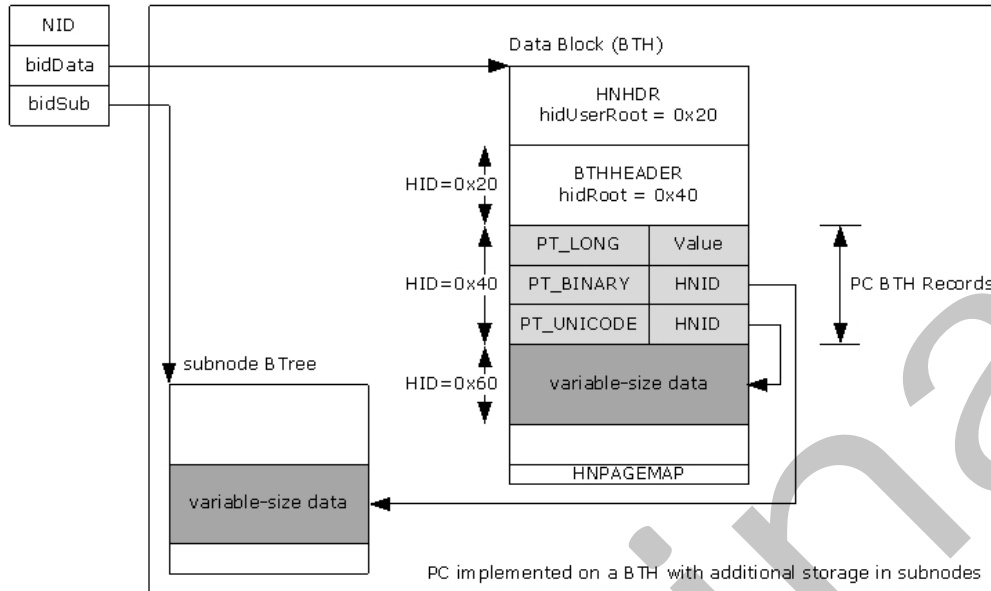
NID
bidData
bidSub

Data Block (BTH)

HNHDR
hidUserRoot = 0x20

HID=0x20

BTHHEADER
hidRoot = 0x40

HID=0x40

| PT_LONG | Value |
|---|---|
| PT_BINARY | HNID |
| PT_UNICODE | HNID |

PC BTH Records

subnode BTree

HID=0x60

variable-size data

HNPAGEMAP

variable-size data

PC implemented on a BTH with additional storage in subnodes